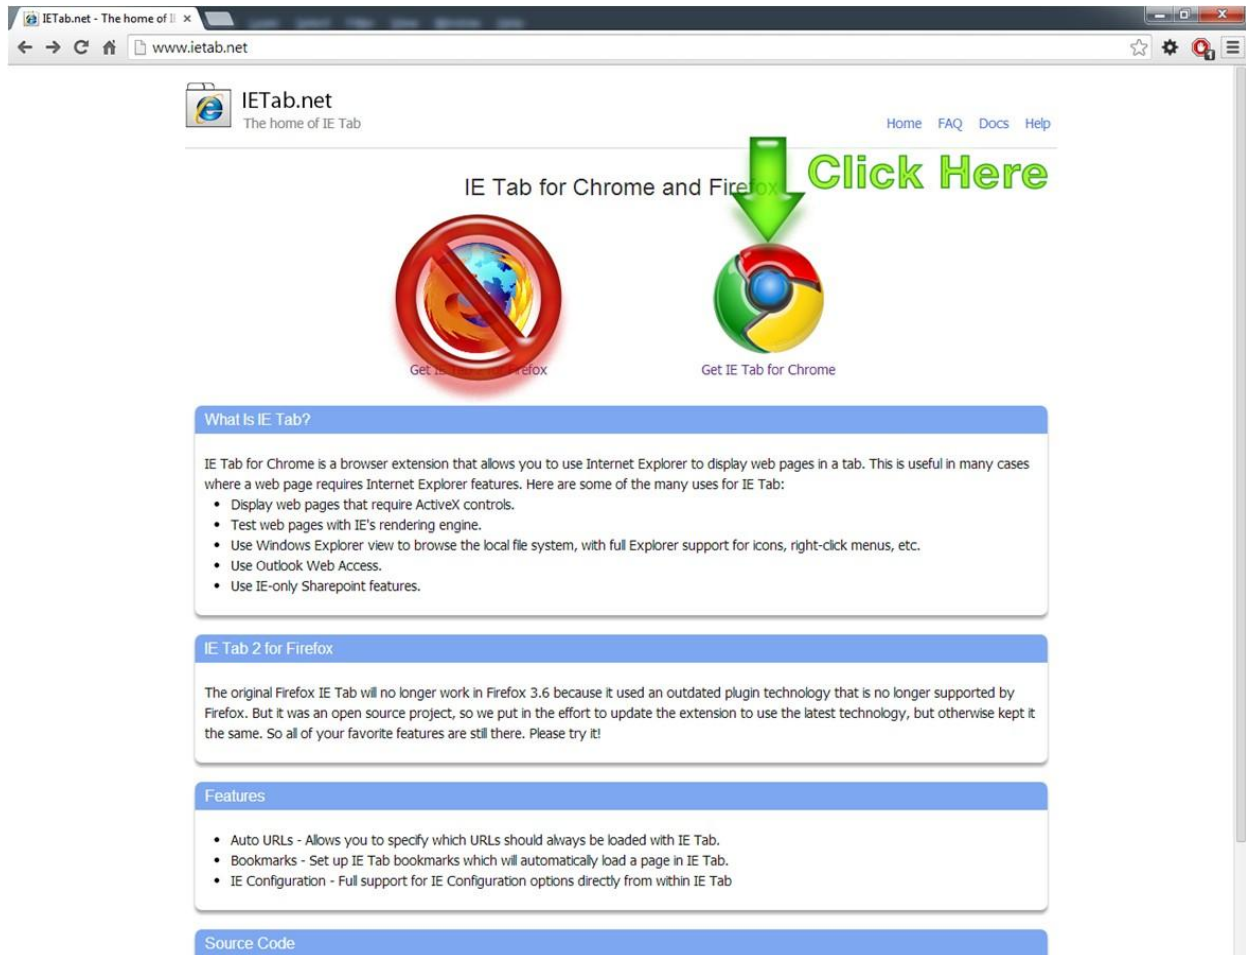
IETab.net - The home of I ×

www.ietab.net

IETab.net
The home of IE Tab

Home FAQ Docs Help

IE Tab for Chrome and Fire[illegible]

Click Here

Get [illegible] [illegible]efox

Get IE Tab for Chrome

What Is IE Tab?

IE Tab for Chrome is a browser extension that allows you to use Internet Explorer to display web pages in a tab. This is useful in many cases where a web page requires Internet Explorer features. Here are some of the many uses for IE Tab:

- Display web pages that require ActiveX controls.
- Test web pages with IE's rendering engine.
- Use Windows Explorer view to browse the local file system, with full Explorer support for icons, right-click menus, etc.
- Use Outlook Web Access.
- Use IE-only Sharepoint features.

IE Tab 2 for Firefox

The original Firefox IE Tab will no longer work in Firefox 3.6 because it used an outdated plugin technology that is no longer supported by Firefox. But it was an open source project, so we put in the effort to update the extension to use the latest technology, but otherwise kept it the same. So all of your favorite features are still there. Please try it!

Features

- Auto URLs - Allows you to specify which URLs should always be loaded with IE Tab.
- Bookmarks - Set up IE Tab bookmarks which will automatically load a page in IE Tab.
- IE Configuration - Full support for IE Configuration options directly from within IE Tab

Source Code